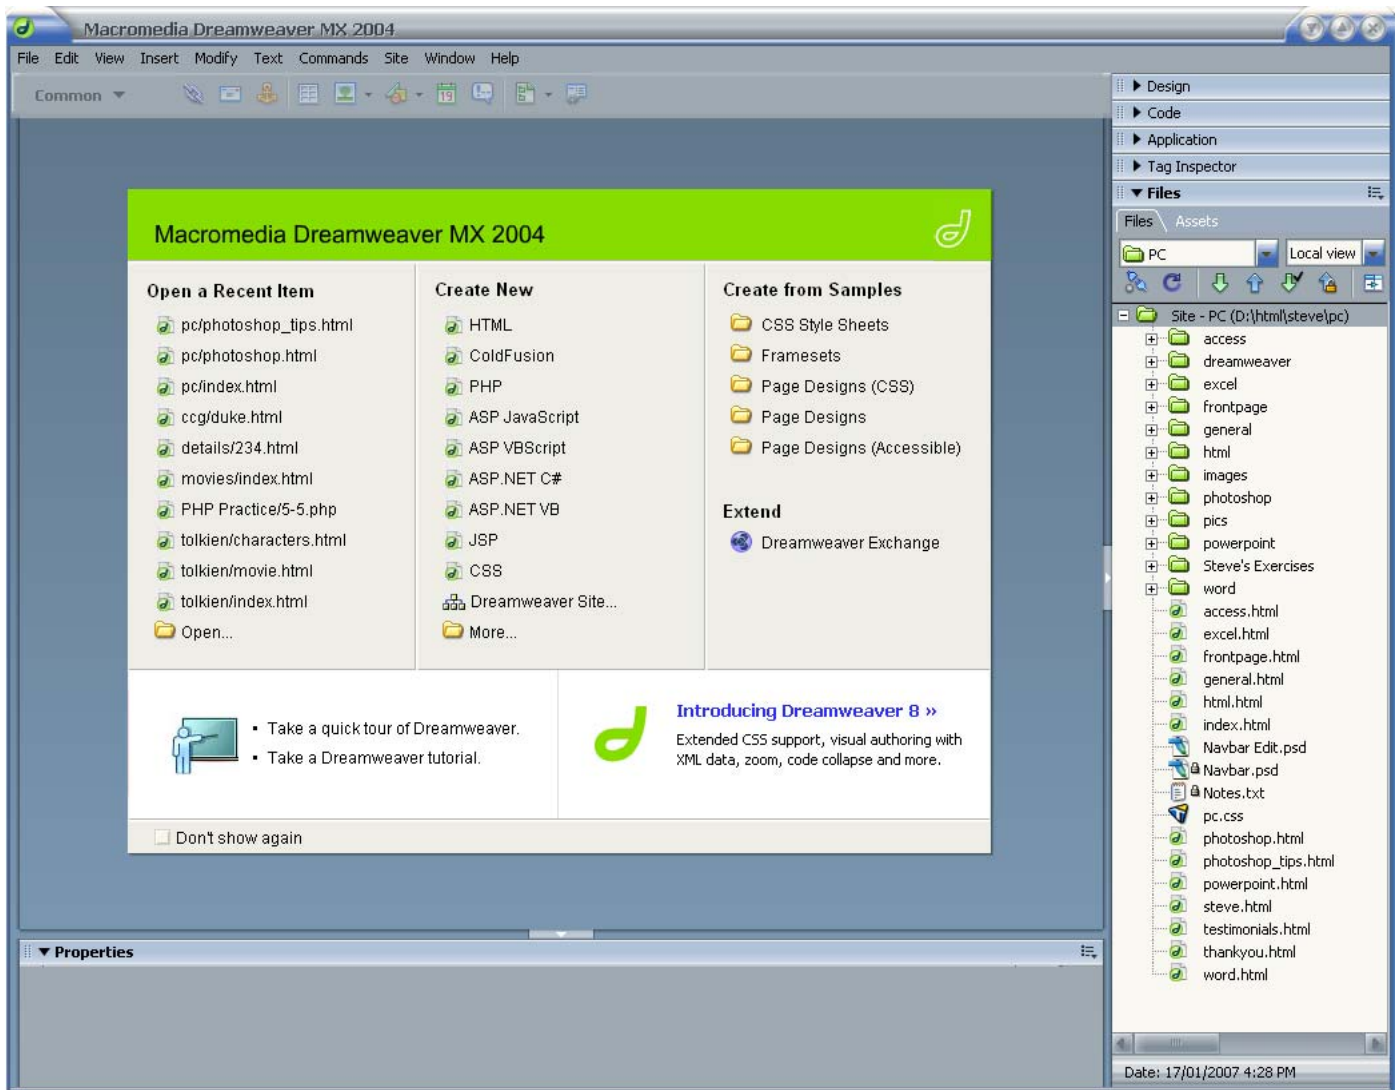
Macromedia Dreamweaver MX 2004

File Edit View Insert Modify Text Commands Site Window Help

Common

Macromedia Dreamweaver MX 2004

Open a Recent Item
pc/photoshop_tips.html
pc/photoshop.html
pc/index.html
ccg/duke.html
details/234.html
movies/index.html
PHP Practice/5-5.php
tolkien/characters.html
tolkien/movie.html
tolkien/index.html
Open...

Create New
HTML
ColdFusion
PHP
ASP JavaScript
ASP VBScript
ASP.NET C#
ASP.NET VB
JSP
CSS
Dreamweaver Site...
More...

Create from Samples
CSS Style Sheets
Framesets
Page Designs (CSS)
Page Designs
Page Designs (Accessible)

Extend
Dreamweaver Exchange

• Take a quick tour of Dreamweaver.
• Take a Dreamweaver tutorial.

Introducing Dreamweaver 8 »
Extended CSS support, visual authoring with XML data, zoom, code collapse and more.

Don't show again

Properties

Design
Code
Application
Tag Inspector
Files
Files Assets
PC
Local view
Site - PC (D:\html\steve\pc)
access
dreamweaver
excel
frontpage
general
html
images
photoshop
pics
powerpoint
Steve's Exercises
word
access.html
excel.html
frontpage.html
general.html
html.html
index.html
Navbar Edit.psd
Navbar.psd
Notes.txt
pc.css
photoshop.html
photoshop_tips.html
powerpoint.html
steve.html
testimonials.html
thankyou.html
word.html

Date: 17/01/2007 4:28 PM